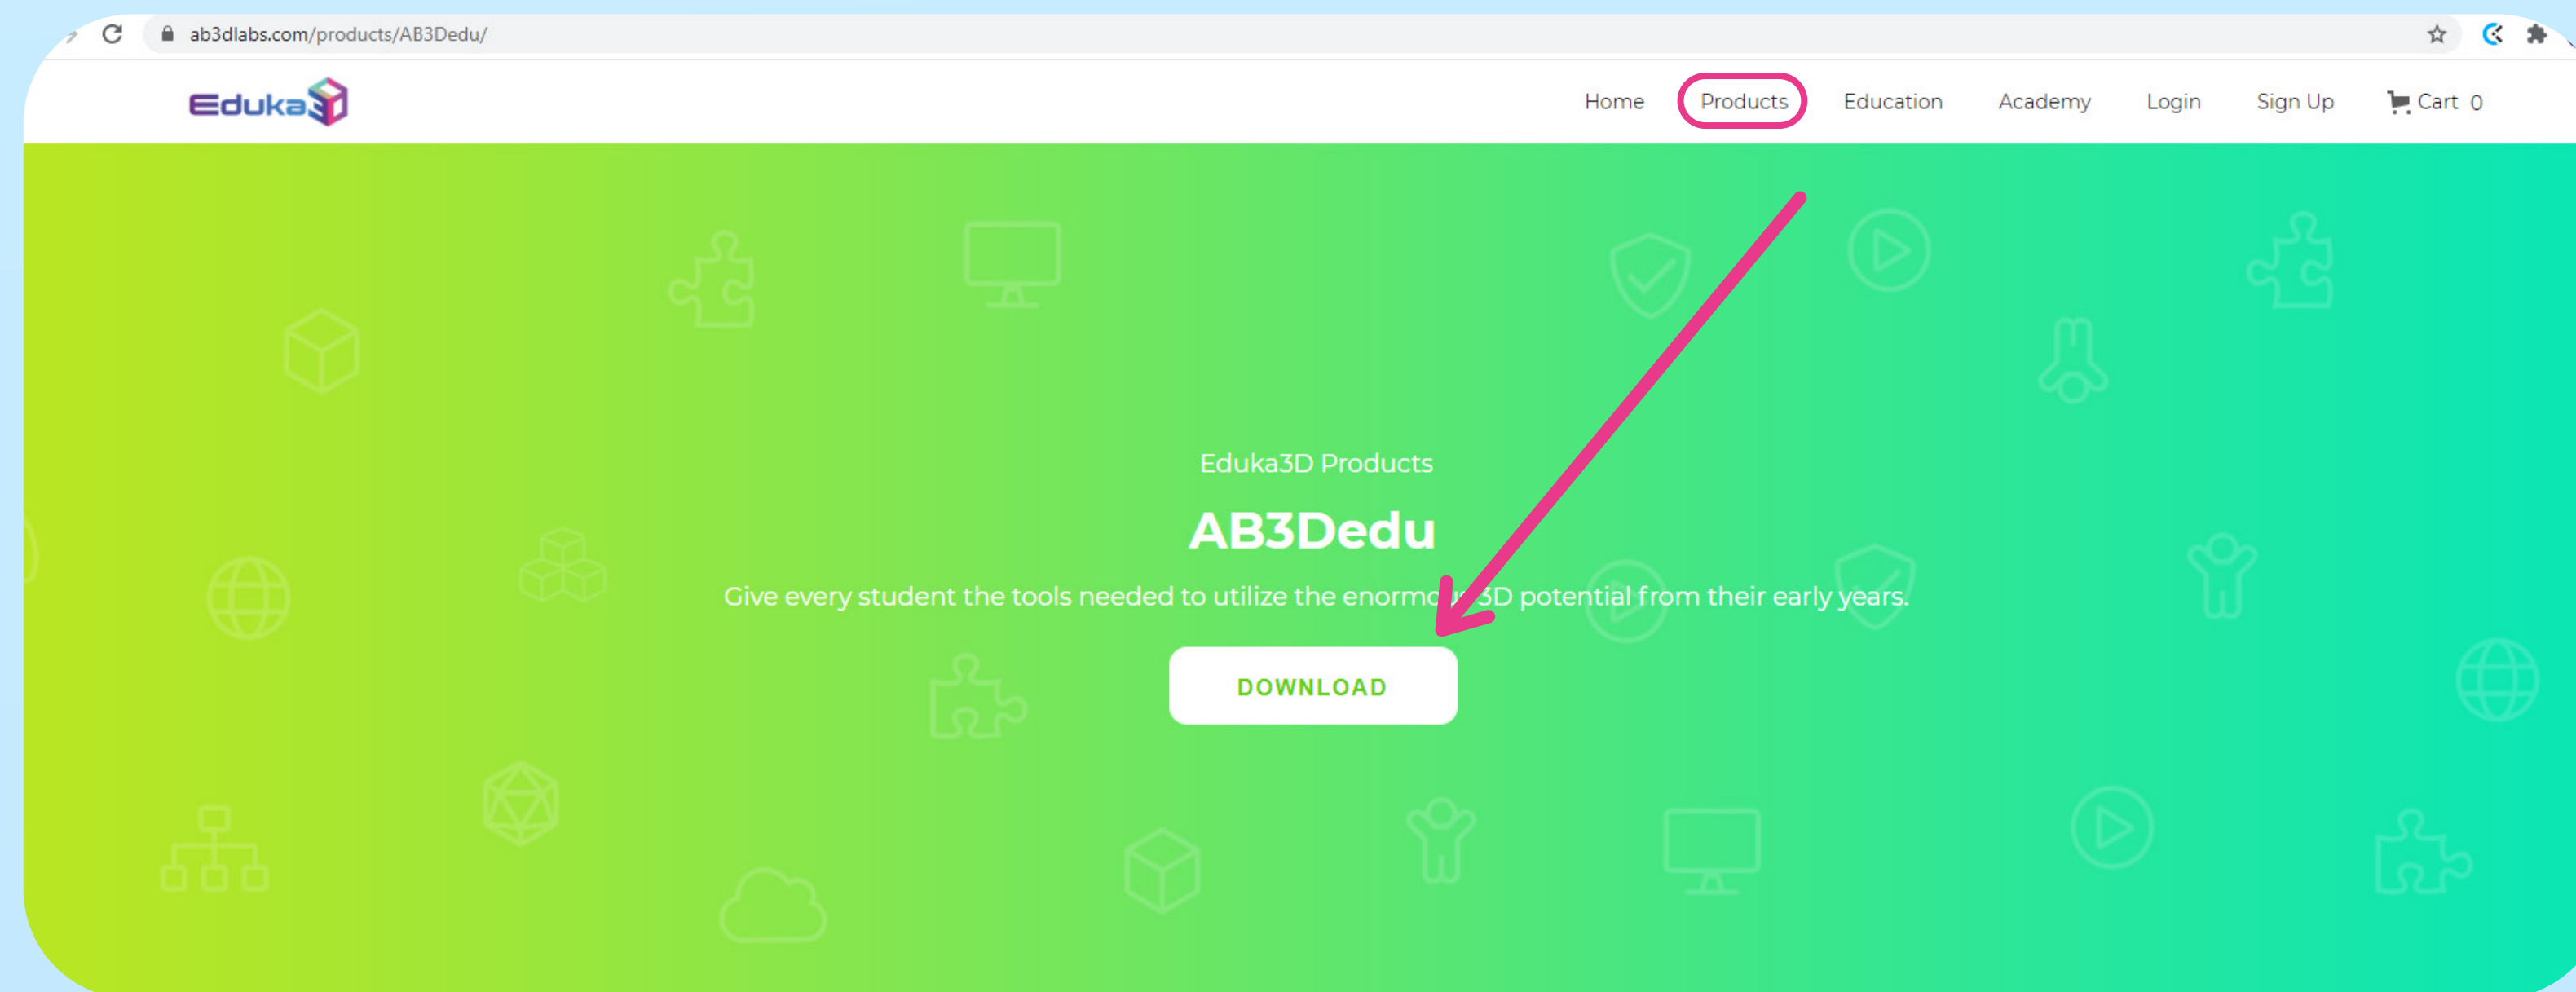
ab3dlabs.com/products/AB3Dedu/

Eduka3D

Home Products Education Academy Login Sign Up Cart 0

Eduka3D Products

AB3Dedu

Give every student the tools needed to utilize the enormo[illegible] 3D potential from their early years.

DOWNLOAD